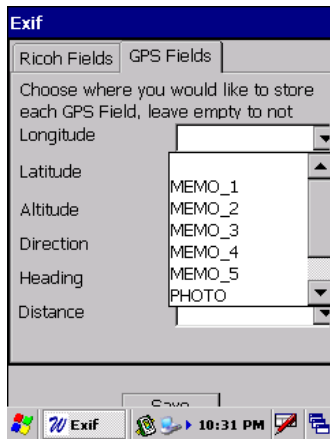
Exif

Ricoh Fields | GPS Fields

Choose where you would like to store each GPS Field, leave empty to not

Longitude

Latitude

Altitude

Direction

Heading

Distance

MEMO_1
MEMO_2
MEMO_3
MEMO_4
MEMO_5
PHOTO

Save

Exif

10:31 PM